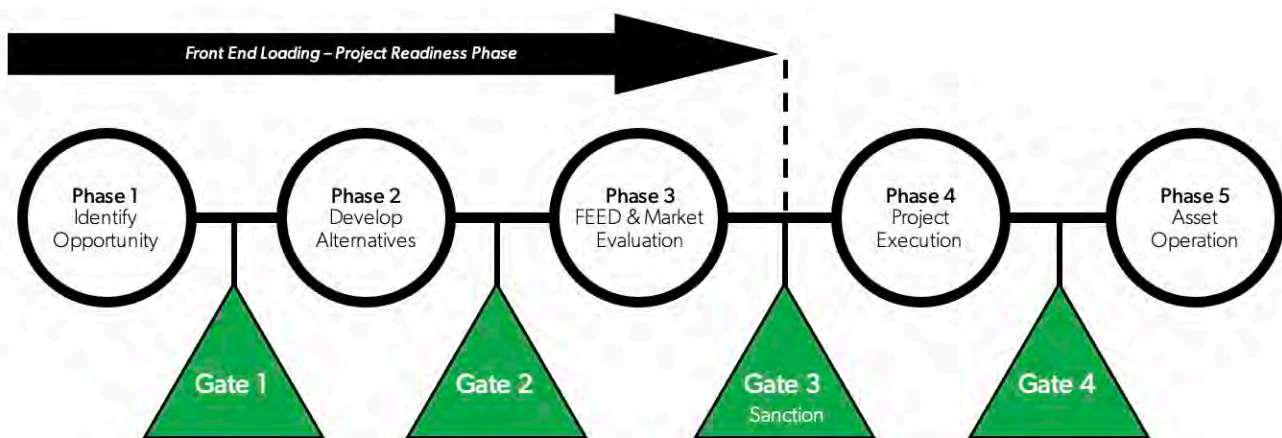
Front End Loading – Project Readiness Phase

Phase 1
Identify Opportunity

Phase 2
Develop Alternatives

Phase 3
FEED & Market Evaluation

Phase 4
Project Execution

Phase 5
Asset Operation

Gate 1

Gate 2

Gate 3
Sanction

Gate 4